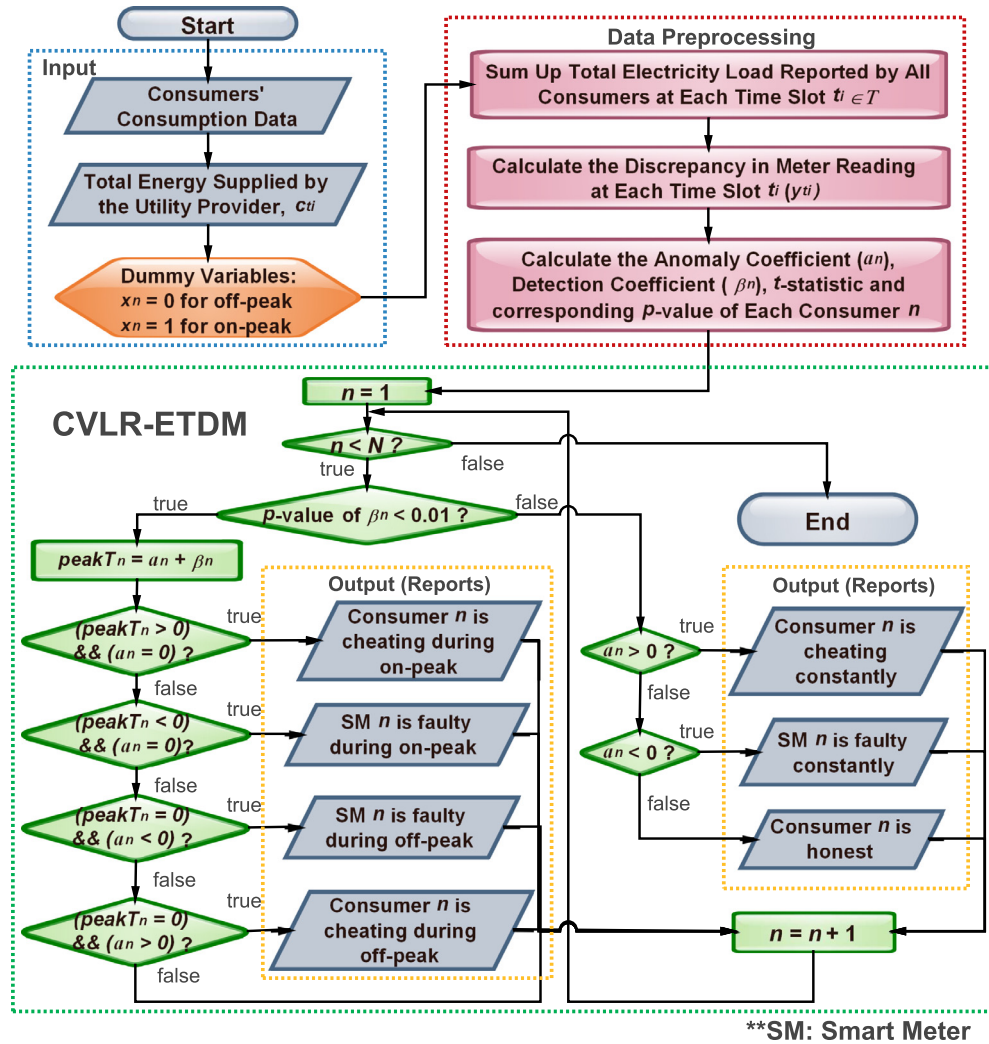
Start

Input

Consumers' Consumption Data

Total Energy Supplied by the Utility Provider, $c_{t_i}$

Dummy Variables: $x_n = 0$ for off-peak $x_n = 1$ for on-peak

Data Preprocessing

Sum Up Total Electricity Load Reported by All Consumers at Each Time Slot $t_i \in T$

Calculate the Discrepancy in Meter Reading at Each Time Slot $t_i$ ($y_{t_i}$)

Calculate the Anomaly Coefficient ($\alpha_n$), Detection Coefficient ($\beta_n$), t-statistic and corresponding p-value of Each Consumer $n$

CVLR-ETDM

$n = 1$

$n < N$ ?

true

false

true

p-value of $\beta_n < 0.01$ ?

false

End

$peakT_n = \alpha_n + \beta_n$

Output (Reports)

true

$(peakT_n > 0)$ && $(\alpha_n = 0)$ ?

Consumer $n$ is cheating during on-peak

false

true

$(peakT_n < 0)$ && $(\alpha_n = 0)$?

SM $n$ is faulty during on-peak

false

true

$(peakT_n = 0)$ && $(\alpha_n < 0)$ ?

SM $n$ is faulty during off-peak

false

true

$(peakT_n = 0)$ && $(\alpha_n > 0)$ ?

Consumer $n$ is cheating during off-peak

false

Output (Reports)

true

$\alpha_n > 0$ ?

Consumer $n$ is cheating constantly

false

true

$\alpha_n < 0$ ?

SM $n$ is faulty constantly

false

Consumer $n$ is honest

$n = n + 1$

**SM: Smart Meter